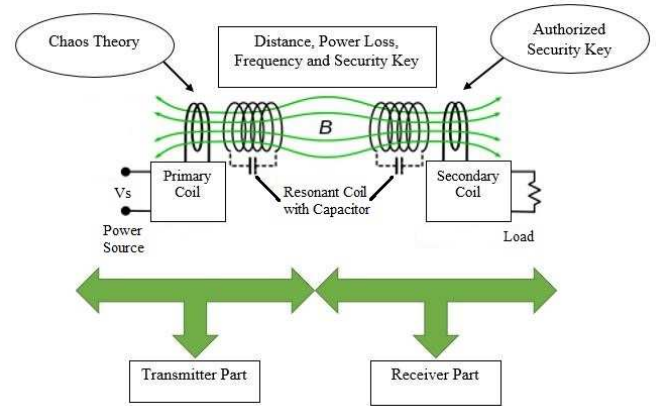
Chaos Theory

Distance, Power Loss, Frequency and Security Key

Authorized Security Key

$B$

Vs

Primary Coil

Power Source

Resonant Coil with Capacitor

Secondary Coil

Load

Transmitter Part

Receiver Part